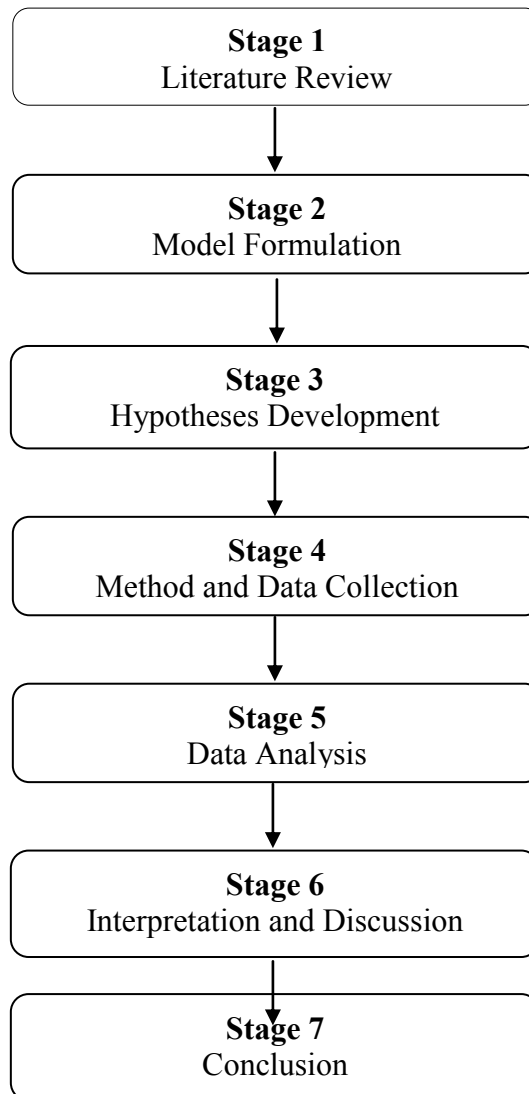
Stage 1
Literature Review

Stage 2
Model Formulation

Stage 3
Hypotheses Development

Stage 4
Method and Data Collection

Stage 5
Data Analysis

Stage 6
Interpretation and Discussion

Stage 7
Conclusion